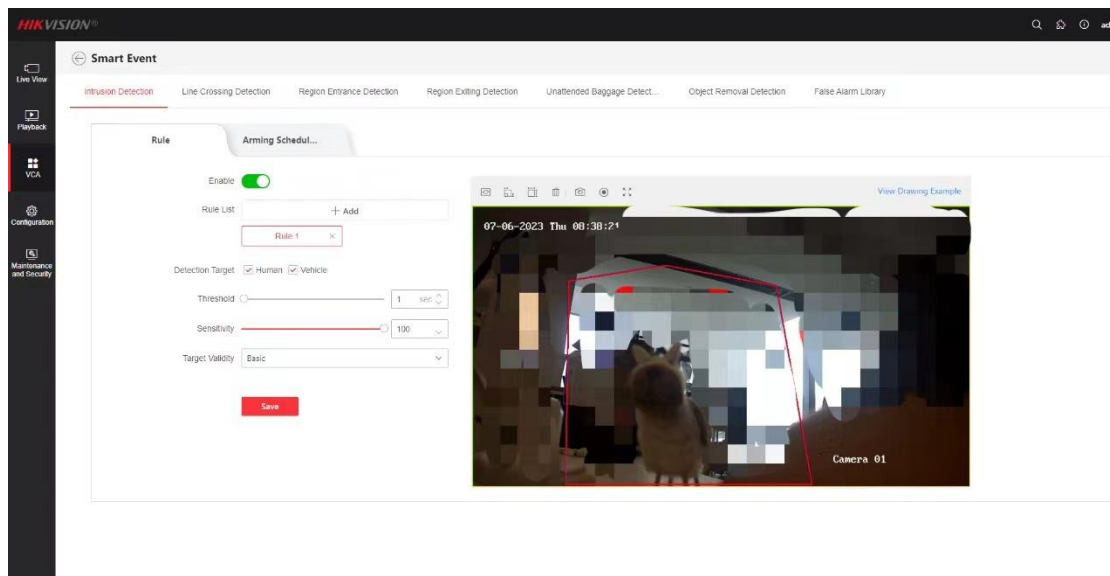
HIKVISION

ad

Live View

Playback

VCA

Configuration

Maintenance and Security

Smart Event

Intrusion Detection | Line Crossing Detection | Region Entrance Detection | Region Exiting Detection | Unattended Baggage Detect... | Object Removal Detection | False Alarm Library

Rule | Arming Schedul...

Enable

Rule List + Add

Rule 1 ×

Detection Target ☑ Human ☑ Vehicle

Threshold 1 sec

Sensitivity 100

Target Validity Basic

Save

View Drawing Example

07-06-2023 Thu 08:38:21

Camera 01